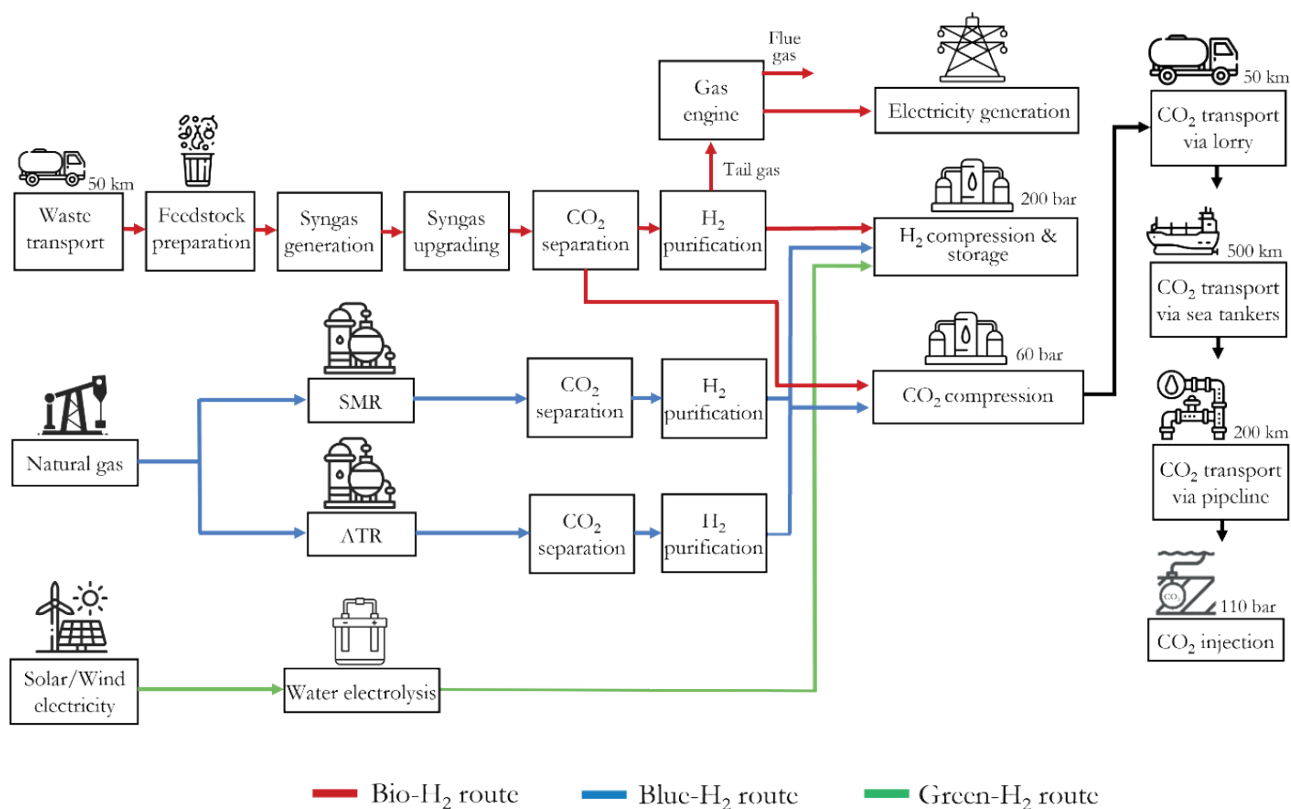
50 km

Waste transport

Feedstock preparation

Syngas generation

Syngas upgrading

$CO_2$ separation

$H_2$ purification

Gas engine

Flue gas

Tail gas

Electricity generation

200 bar

$H_2$ compression & storage

50 km

$CO_2$ transport via lorry

500 km

$CO_2$ transport via sea tankers

60 bar

$CO_2$ compression

Natural gas

SMR

$CO_2$ separation

$H_2$ purification

ATR

$CO_2$ separation

$H_2$ purification

200 km

$CO_2$ transport via pipeline

$CO_2$

110 bar

$CO_2$ injection

Solar/Wind electricity

Water electrolysis

Bio-$H_2$ route

Blue-$H_2$ route

Green-$H_2$ route